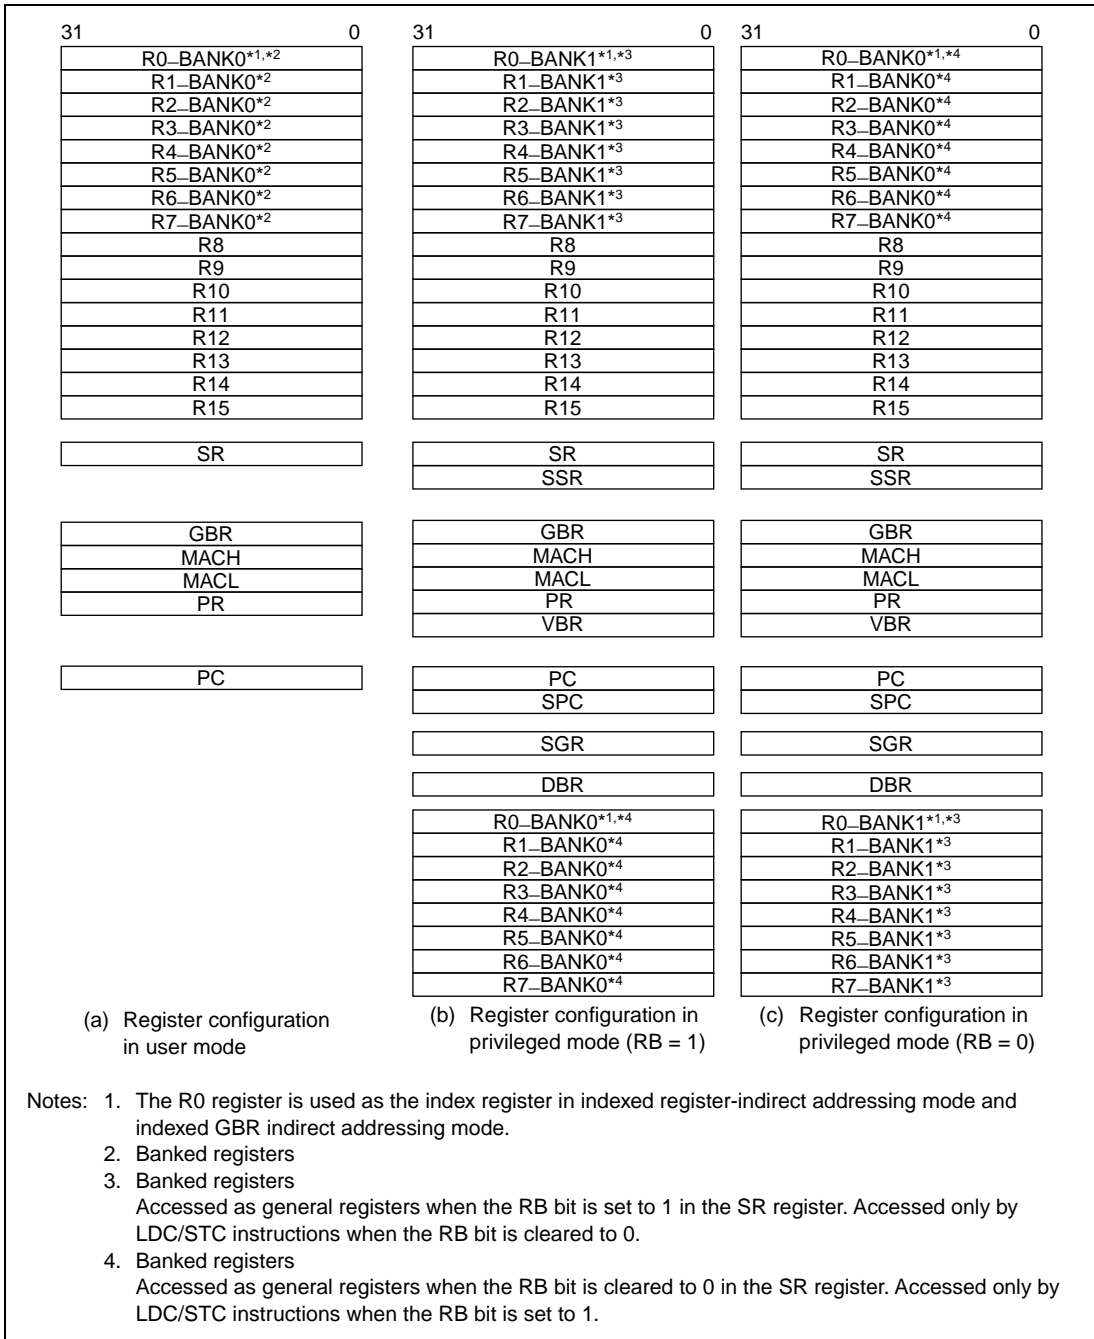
31 0

R0_BANK0$^{*1,*2}$
R1_BANK0$^{*2}$
R2_BANK0$^{*2}$
R3_BANK0$^{*2}$
R4_BANK0$^{*2}$
R5_BANK0$^{*2}$
R6_BANK0$^{*2}$
R7_BANK0$^{*2}$
R8
R9
R10
R11
R12
R13
R14
R15

SR

GBR
MACH
MACL
PR

PC

(a) Register configuration in user mode

31 0

R0_BANK1$^{*1,*3}$
R1_BANK1$^{*3}$
R2_BANK1$^{*3}$
R3_BANK1$^{*3}$
R4_BANK1$^{*3}$
R5_BANK1$^{*3}$
R6_BANK1$^{*3}$
R7_BANK1$^{*3}$
R8
R9
R10
R11
R12
R13
R14
R15

SR
SSR

GBR
MACH
MACL
PR
VBR

PC
SPC

SGR

DBR

R0_BANK0$^{*1,*4}$
R1_BANK0$^{*4}$
R2_BANK0$^{*4}$
R3_BANK0$^{*4}$
R4_BANK0$^{*4}$
R5_BANK0$^{*4}$
R6_BANK0$^{*4}$
R7_BANK0$^{*4}$

(b) Register configuration in privileged mode (RB = 1)

31 0

R0_BANK0$^{*1,*4}$
R1_BANK0$^{*4}$
R2_BANK0$^{*4}$
R3_BANK0$^{*4}$
R4_BANK0$^{*4}$
R5_BANK0$^{*4}$
R6_BANK0$^{*4}$
R7_BANK0$^{*4}$
R8
R9
R10
R11
R12
R13
R14
R15

SR
SSR

GBR
MACH
MACL
PR
VBR

PC
SPC

SGR

DBR

R0_BANK1$^{*1,*3}$
R1_BANK1$^{*3}$
R2_BANK1$^{*3}$
R3_BANK1$^{*3}$
R4_BANK1$^{*3}$
R5_BANK1$^{*3}$
R6_BANK1$^{*3}$
R7_BANK1$^{*3}$

(c) Register configuration in privileged mode (RB = 0)

Notes: 1. The R0 register is used as the index register in indexed register-indirect addressing mode and indexed GBR indirect addressing mode.
2. Banked registers
3. Banked registers
Accessed as general registers when the RB bit is set to 1 in the SR register. Accessed only by LDC/STC instructions when the RB bit is cleared to 0.
4. Banked registers
Accessed as general registers when the RB bit is cleared to 0 in the SR register. Accessed only by LDC/STC instructions when the RB bit is set to 1.